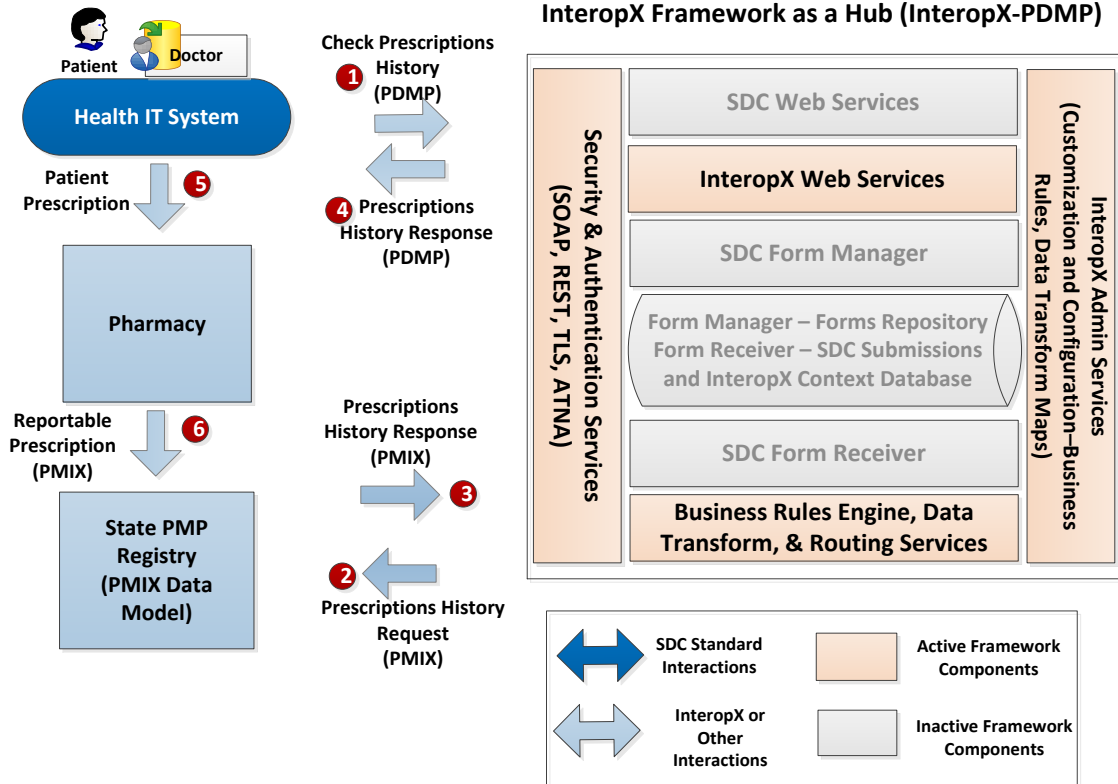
InteropX Framework as a Hub (InteropX-PDMP)

Patient

Doctor

Health IT System

Patient Prescription

5

Pharmacy

Reportable Prescription (PMIX)

6

State PMP Registry (PMIX Data Model)

Check Prescriptions History (PDMP)

1

4 Prescriptions History Response (PDMP)

Prescriptions History Response (PMIX)

3

2

Prescriptions History Request (PMIX)

Security & Authentication Services (SOAP, REST, TLS, ATNA)

SDC Web Services

InteropX Web Services

SDC Form Manager

Form Manager – Forms Repository Form Receiver – SDC Submissions and InteropX Context Database

SDC Form Receiver

Business Rules Engine, Data Transform, & Routing Services

InteropX Admin Services (Customization and Configuration–Business Rules, Data Transform Maps)

SDC Standard Interactions

Active Framework Components

InteropX or Other Interactions

Inactive Framework Components